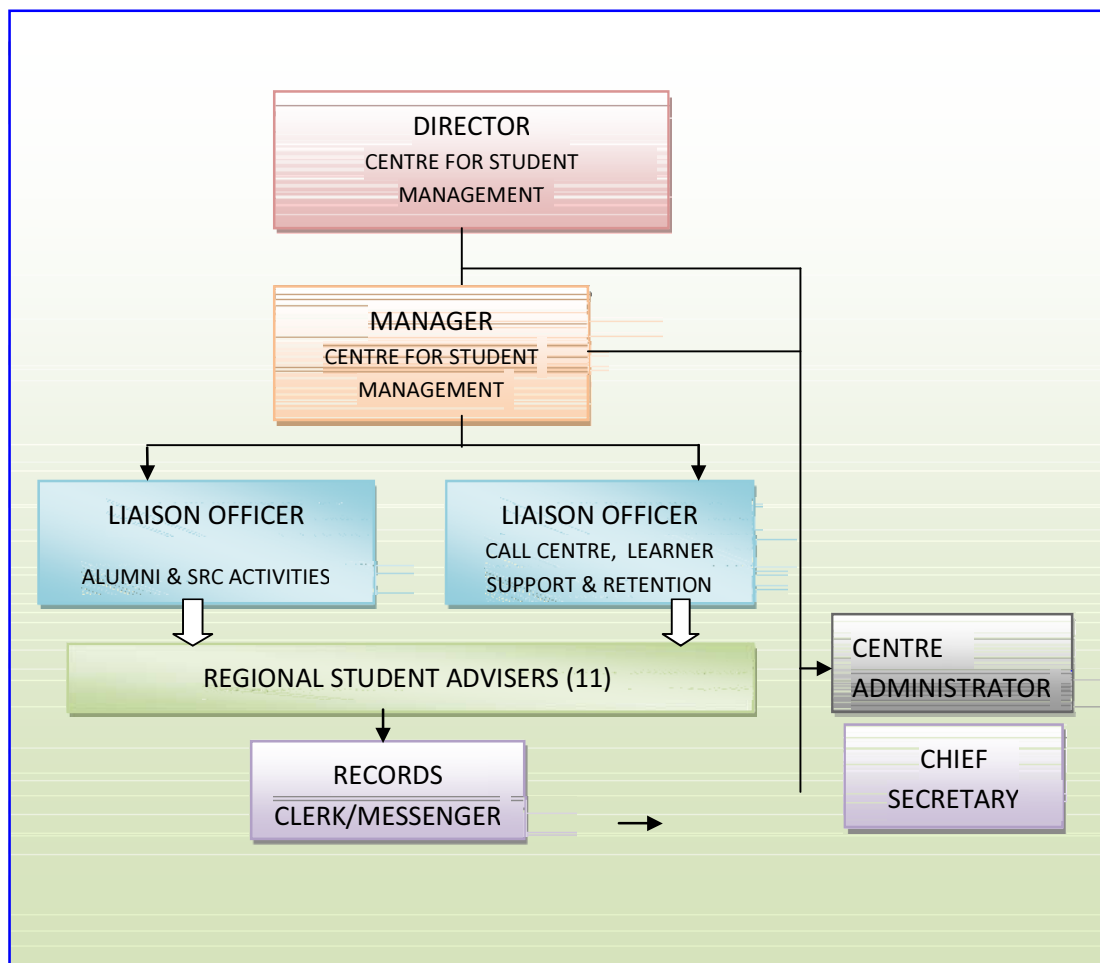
DIRECTOR
CENTRE FOR STUDENT MANAGEMENT

MANAGER
CENTRE FOR STUDENT MANAGEMENT

LIAISON OFFICER
ALUMNI & SRC ACTIVITIES

LIAISON OFFICER
CALL CENTRE, LEARNER SUPPORT & RETENTION

REGIONAL STUDENT ADVISERS (11)

RECORDS
CLERK/MESSENGER

CENTRE
ADMINISTRATOR

CHIEF
SECRETARY